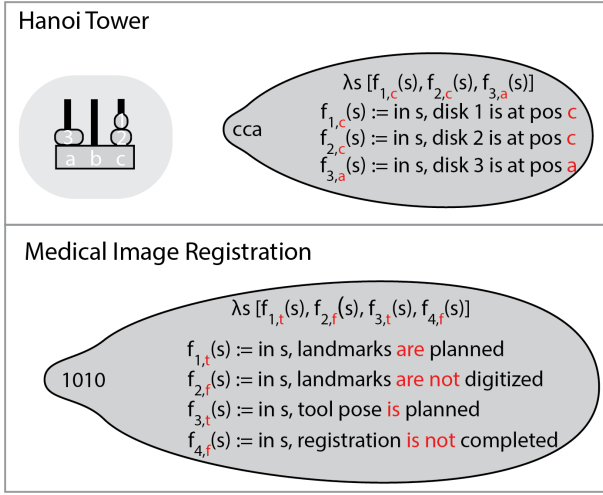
Hanoi Tower

3 2 1

a b c

cca

$\lambda s\ [f_{1,c}(s), f_{2,c}(s), f_{3,a}(s)]$

$f_{1,c}(s)$ := in s, disk 1 is at pos c

$f_{2,c}(s)$ := in s, disk 2 is at pos c

$f_{3,a}(s)$ := in s, disk 3 is at pos a

Medical Image Registration

1010

$\lambda s\ [f_{1,t}(s), f_{2,f}(s), f_{3,t}(s), f_{4,f}(s)]$

$f_{1,t}(s)$ := in s, landmarks are planned

$f_{2,f}(s)$ := in s, landmarks are not digitized

$f_{3,t}(s)$ := in s, tool pose is planned

$f_{4,f}(s)$ := in s, registration is not completed